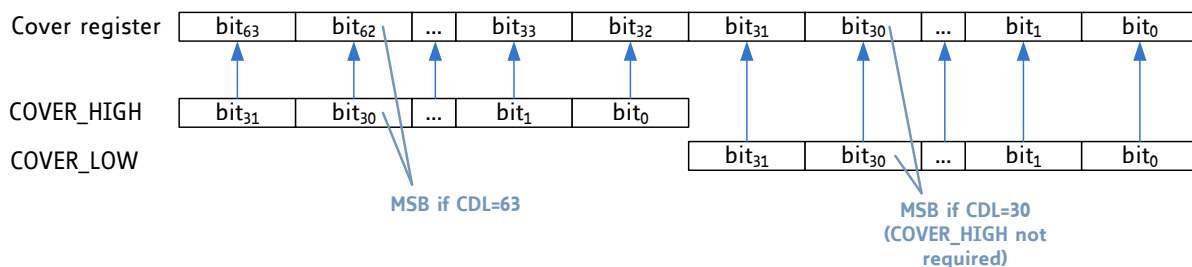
Cover register

| $bit_{63}$ | $bit_{62}$ | ... | $bit_{33}$ | $bit_{32}$ | $bit_{31}$ | $bit_{30}$ | ... | $bit_{1}$ | $bit_{0}$ |
|---|---|---|---|---|---|---|---|---|---|

COVER_HIGH

| $bit_{31}$ | $bit_{30}$ | ... | $bit_{1}$ | $bit_{0}$ |
|---|---|---|---|---|

COVER_LOW

| $bit_{31}$ | $bit_{30}$ | ... | $bit_{1}$ | $bit_{0}$ |
|---|---|---|---|---|

MSB if CDL=63

MSB if CDL=30 (COVER_HIGH not required)